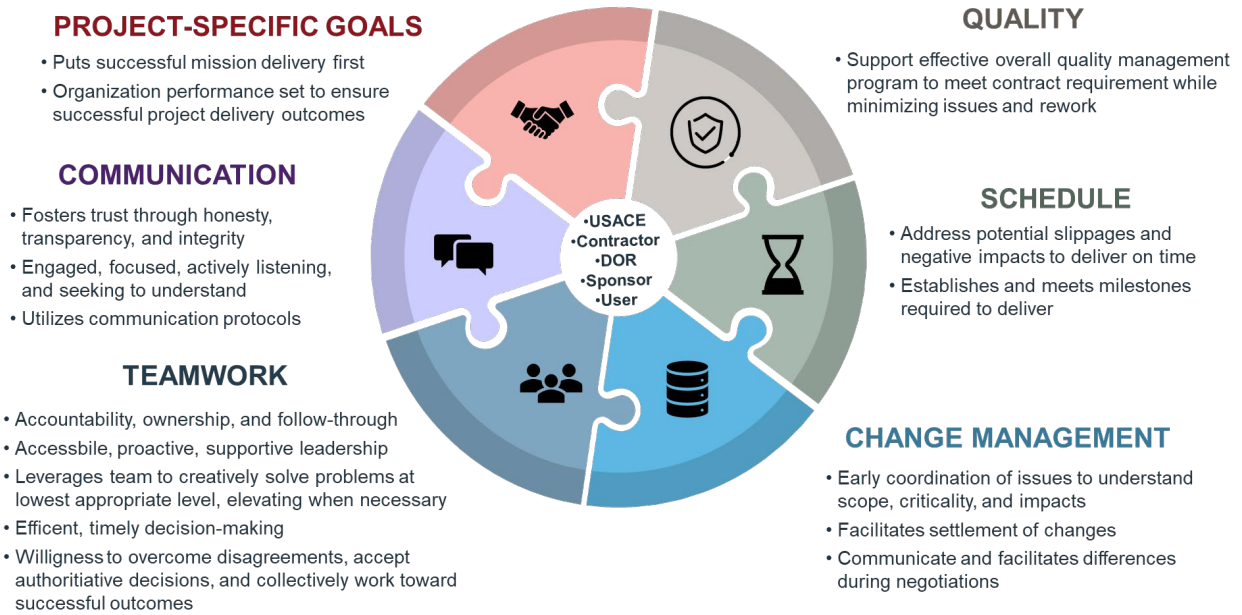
PROJECT-SPECIFIC GOALS
• Puts successful mission delivery first
• Organization performance set to ensure successful project delivery outcomes

COMMUNICATION
• Fosters trust through honesty, transparency, and integrity
• Engaged, focused, actively listening, and seeking to understand
• Utilizes communication protocols

TEAMWORK
• Accountability, ownership, and follow-through
• Accessbile, proactive, supportive leadership
• Leverages team to creatively solve problems at lowest appropriate level, elevating when necessary
• Efficent, timely decision-making
• Willingness to overcome disagreements, accept authoritiative decisions, and collectively work toward successful outcomes

QUALITY
• Support effective overall quality management program to meet contract requirement while minimizing issues and rework

SCHEDULE
• Address potential slippages and negative impacts to deliver on time
• Establishes and meets milestones required to deliver

CHANGE MANAGEMENT
• Early coordination of issues to understand scope, criticality, and impacts
• Facilitates settlement of changes
• Communicate and facilitates differences during negotiations

•USACE
•Contractor
•DOR
•Sponsor
•User